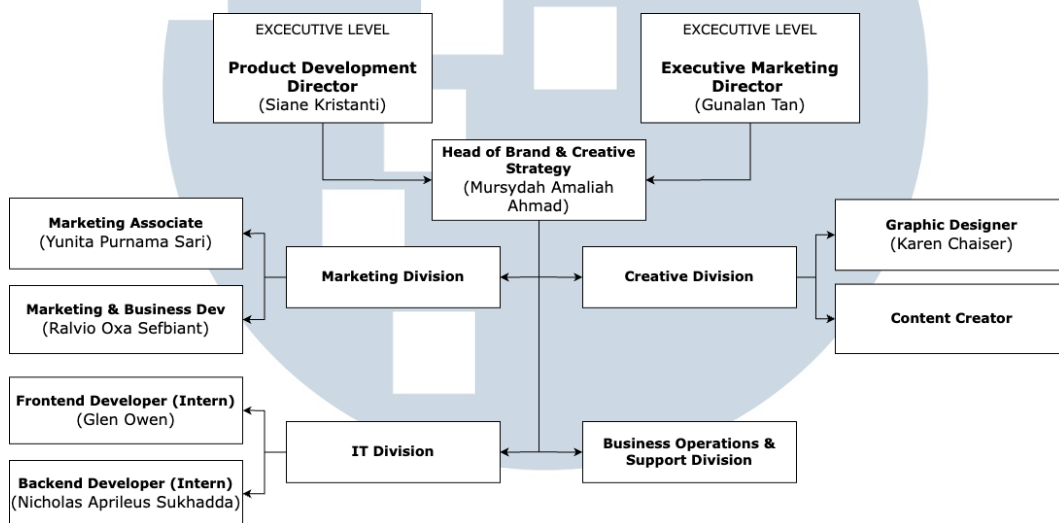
EXCECUTIVE LEVEL

**Product Development Director**
(Siane Kristanti)

EXCECUTIVE LEVEL

**Executive Marketing Director**
(Gunalan Tan)

**Head of Brand & Creative Strategy**
(Mursydah Amaliah Ahmad)

**Marketing Associate**
(Yunita Purnama Sari)

**Marketing & Business Dev**
(Ralvio Oxa Sefbiant)

**Marketing Division**

**Creative Division**

**Graphic Designer**
(Karen Chaiser)

**Content Creator**

**Frontend Developer (Intern)**
(Glen Owen)

**Backend Developer (Intern)**
(Nicholas Aprileus Sukhadda)

**IT Division**

**Business Operations & Support Division**